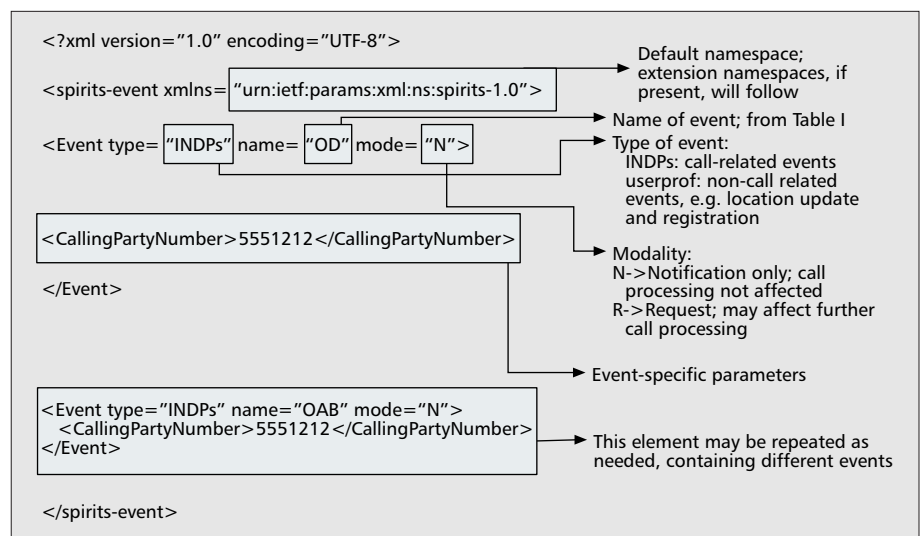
<?xml version="1.0" encoding="UTF-8">

<spirits-event xmlns= "urn:ietf:params:xml:ns:spirits-1.0">

Default namespace; extension namespaces, if present, will follow

<Event type= "INDPs" name= "OD" mode= "N">

Name of event; from Table I

Type of event:
INDPs: call-related events
userprof: non-call related events, e.g. location update and registration

<CallingPartyNumber>5551212</CallingPartyNumber>

Modality:
N->Notification only; call processing not affected
R->Request; may affect further call processing

</Event>

Event-specific parameters

<Event type="INDPs" name="OAB" mode="N">
<CallingPartyNumber>5551212</CallingPartyNumber>
</Event>

This element may be repeated as needed, containing different events

</spirits-event>